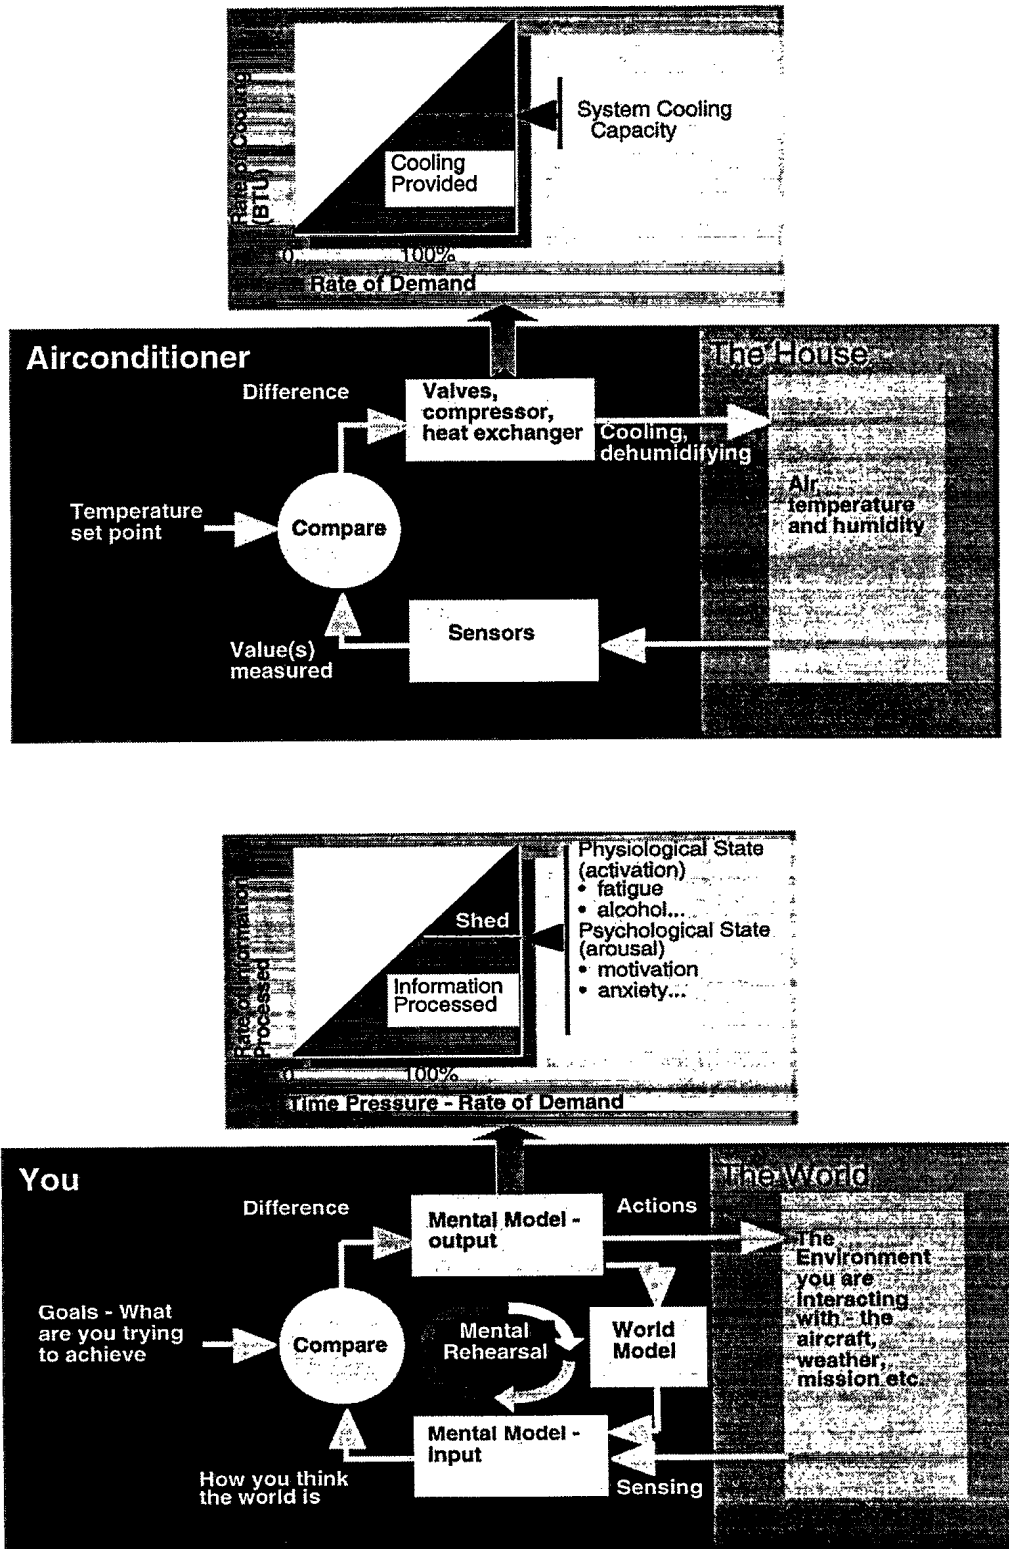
Rate of Cooling (BTU)

System Cooling Capacity

Cooling Provided

0

100%

Rate of Demand

Airconditioner

The House

Difference

Valves, compressor, heat exchanger

Cooling, dehumidifying

Air temperature and humidity

Temperature set point

Compare

Sensors

Value(s) measured

Rate of Information Processed

Physiological State (activation)
• fatigue
• alcohol...
Psychological State (arousal)
• motivation
• anxiety...

Shed

Information Processed

0

100%

Time Pressure - Rate of Demand

You

The World

Difference

Mental Model - output

Actions

The Environment you are interacting with - the aircraft, weather, mission etc.

Goals - What are you trying to achieve

Compare

Mental Rehearsal

World Model

Mental Model - input

How you think the world is

Sensing